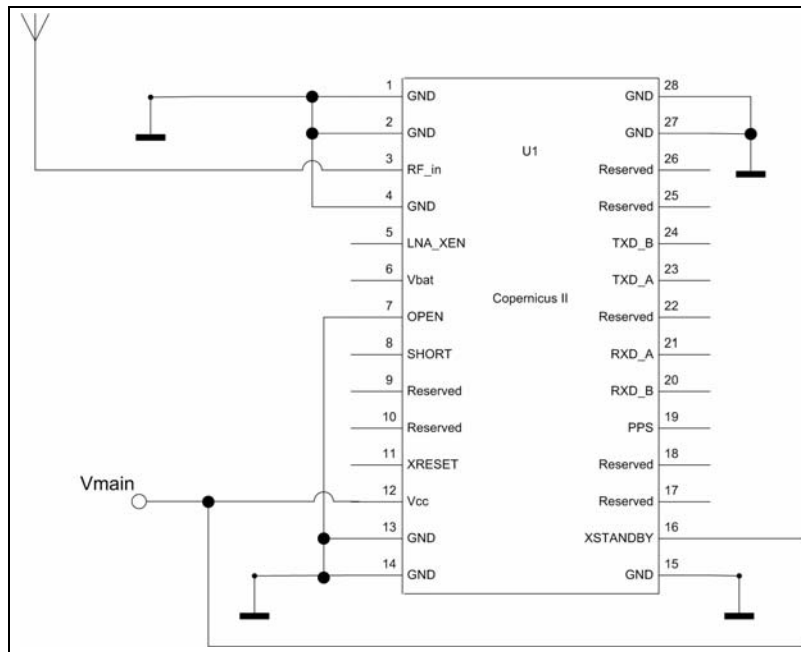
U1

Copernicus II

1 GND
2 GND
3 RF_in
4 GND
5 LNA_XEN
6 Vbat
7 OPEN
8 SHORT
9 Reserved
10 Reserved
11 XRESET
12 Vcc
13 GND
14 GND

28 GND
27 GND
26 Reserved
25 Reserved
24 TXD_B
23 TXD_A
22 Reserved
21 RXD_A
20 RXD_B
19 PPS
18 Reserved
17 Reserved
16 XSTANDBY
15 GND

Vmain